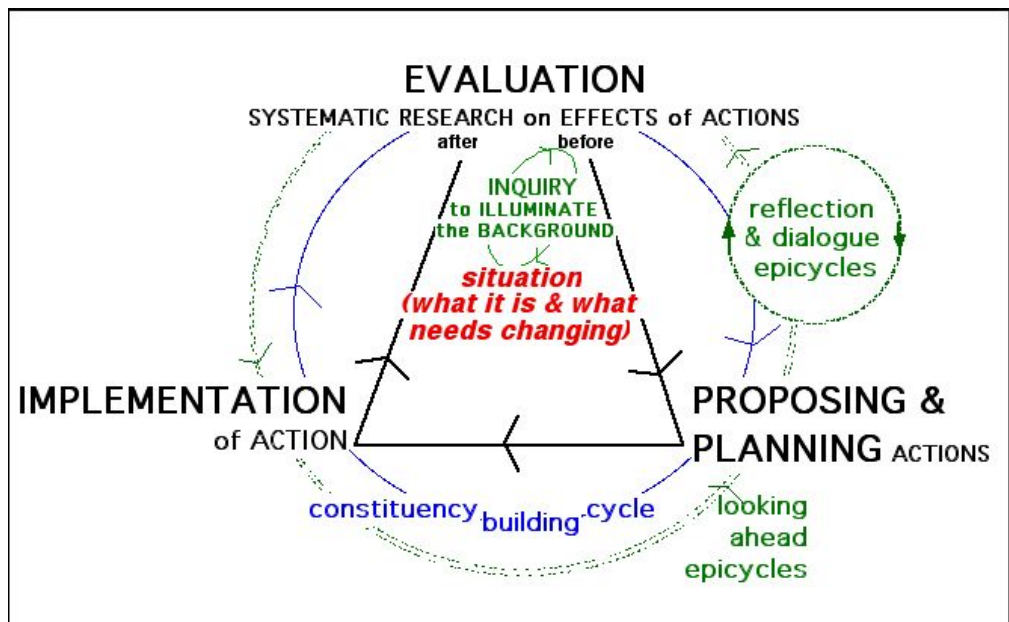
EVALUATION
SYSTEMATIC RESEARCH on EFFECTS of ACTIONS
after
before
INQUIRY to ILLUMINATE the BACKGROUND
situation (what it is & what needs changing)
reflection & dialogue epicycles
IMPLEMENTATION of ACTION
PROPOSING & PLANNING ACTIONS
constituency building cycle
looking ahead epicycles